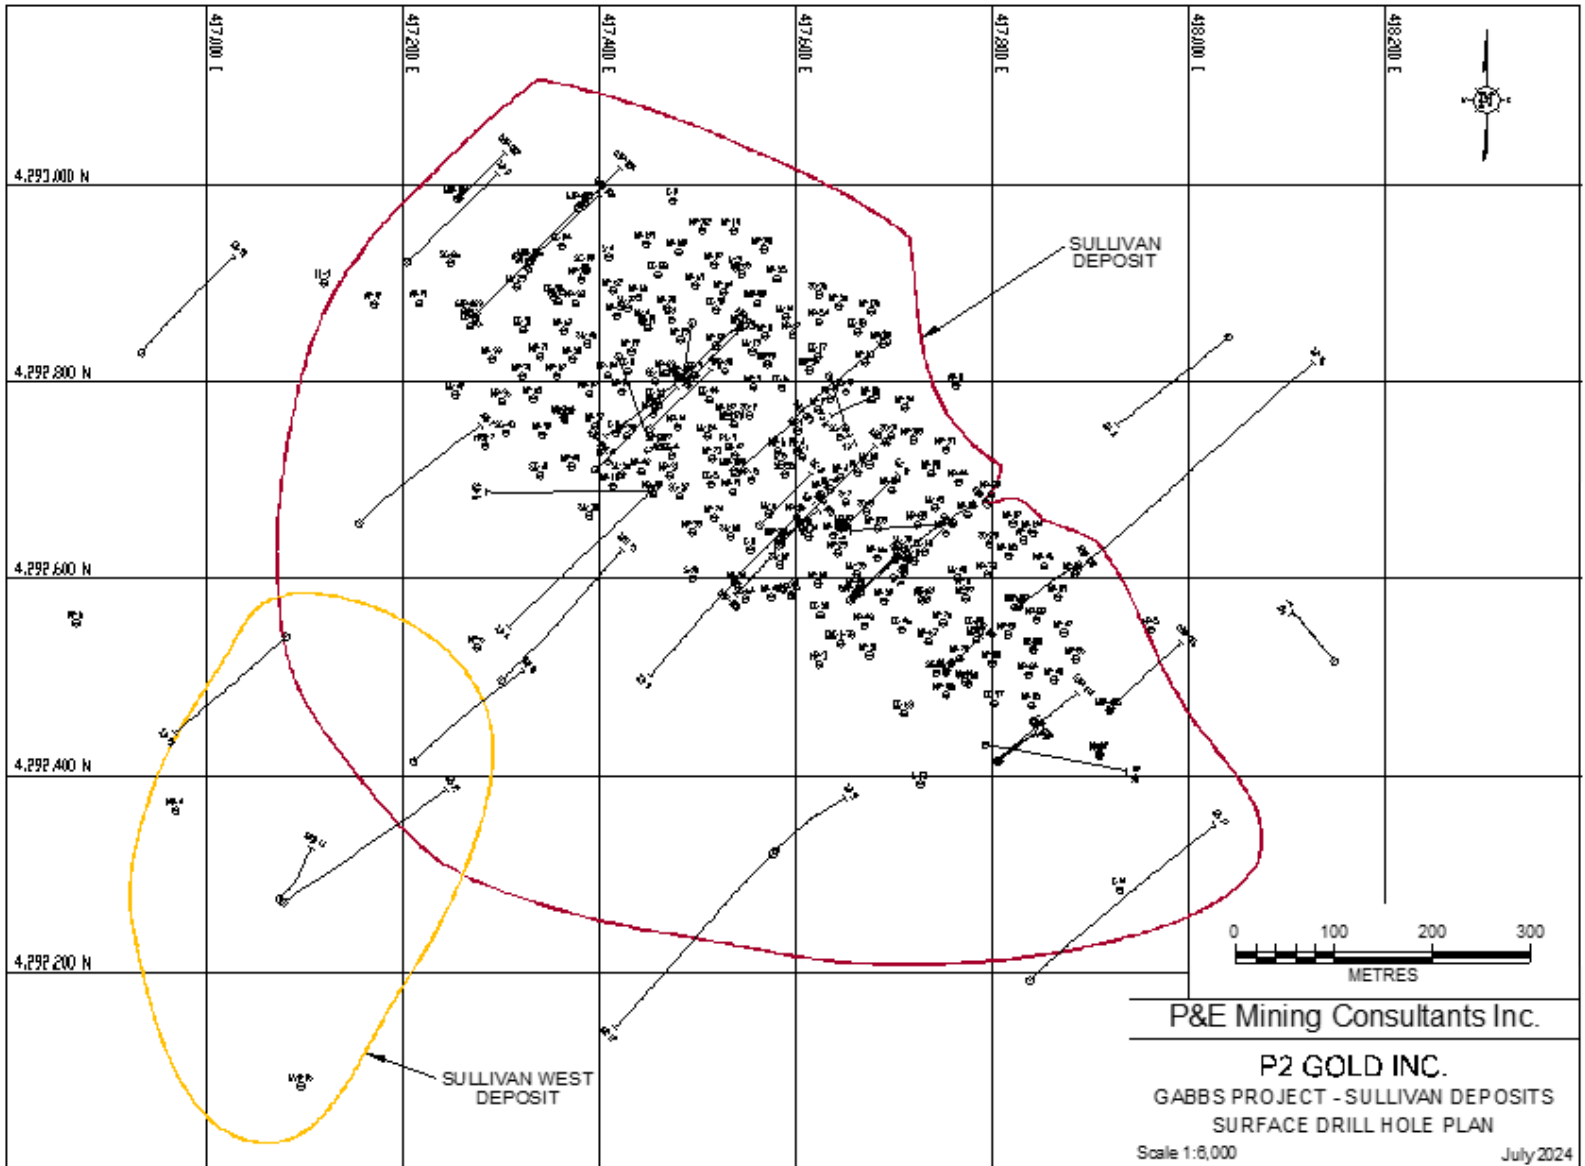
417,000 E
417,200 E
417,400 E
417,600 E
417,800 E
418,000 E
418,200 E

N

4,293,000 N
4,292,800 N
4,292,600 N
4,292,400 N
4,292,200 N

SULLIVAN DEPOSIT

SULLIVAN WEST DEPOSIT

0 100 200 300
METRES

P&E Mining Consultants Inc.

P2 GOLD INC.
GABBS PROJECT - SULLIVAN DEPOSITS
SURFACE DRILL HOLE PLAN
Scale 1:6,000
July 2024